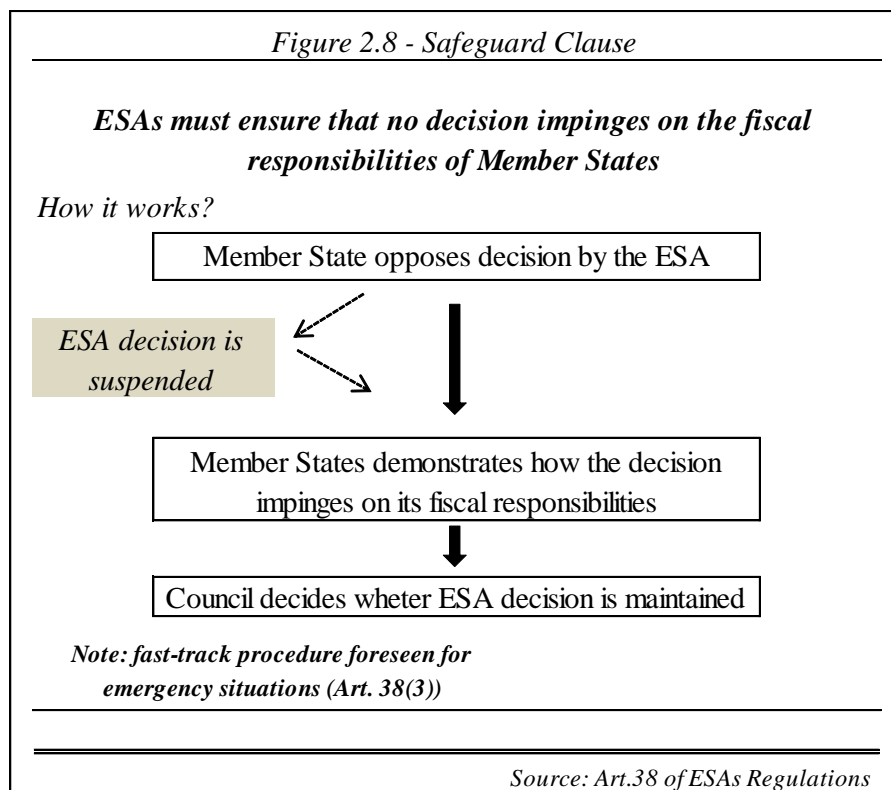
Figure 2.8 - Safeguard Clause

ESAs must ensure that no decision impinges on the fiscal responsibilities of Member States

How it works?

Member State opposes decision by the ESA

ESA decision is suspended

Member States demonstrates how the decision impinges on its fiscal responsibilities

Council decides wheter ESA decision is maintained

Note: fast-track procedure foreseen for emergency situations (Art. 38(3))

Source: Art.38 of ESAs Regulations